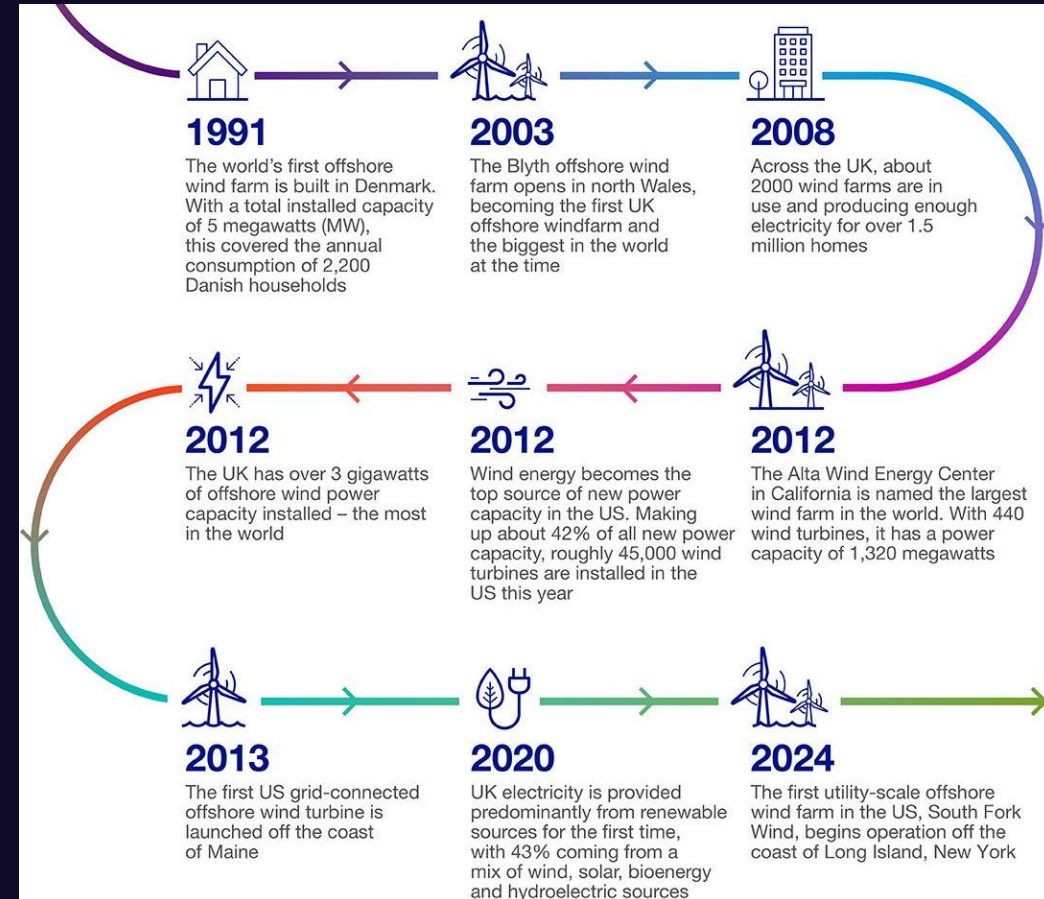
1991
The world's first offshore wind farm is built in Denmark. With a total installed capacity of 5 megawatts (MW), this covered the annual consumption of 2,200 Danish households

2003
The Blyth offshore wind farm opens in north Wales, becoming the first UK offshore windfarm and the biggest in the world at the time

2008
Across the UK, about 2000 wind farms are in use and producing enough electricity for over 1.5 million homes

2012
The UK has over 3 gigawatts of offshore wind power capacity installed – the most in the world

2012
Wind energy becomes the top source of new power capacity in the US. Making up about 42% of all new power capacity, roughly 45,000 wind turbines are installed in the US this year

2012
The Alta Wind Energy Center in California is named the largest wind farm in the world. With 440 wind turbines, it has a power capacity of 1,320 megawatts

2013
The first US grid-connected offshore wind turbine is launched off the coast of Maine

2020
UK electricity is provided predominantly from renewable sources for the first time, with 43% coming from a mix of wind, solar, bioenergy and hydroelectric sources

2024
The first utility-scale offshore wind farm in the US, South Fork Wind, begins operation off the coast of Long Island, New York